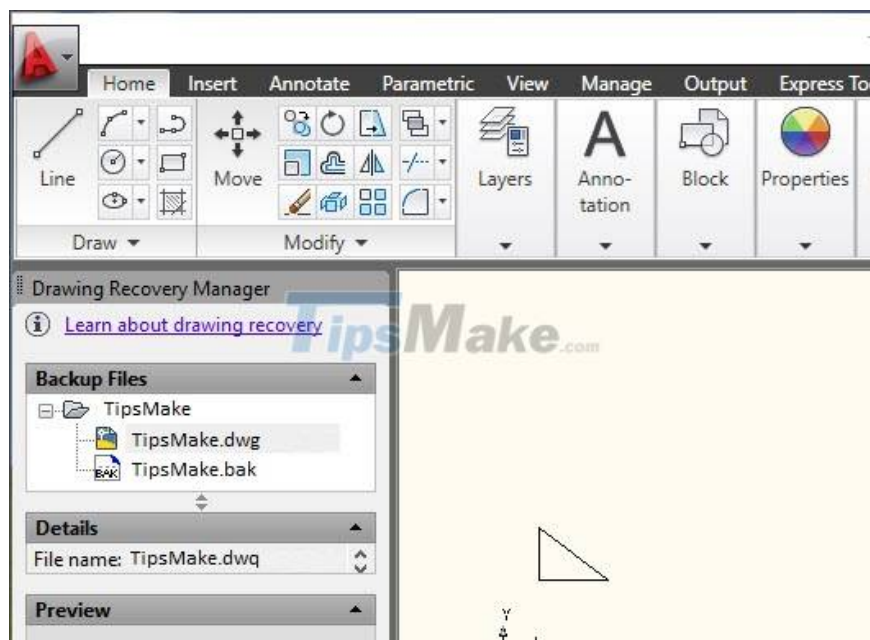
Home Insert Annotate Parametric View Manage Output Express To

Line
Move
Layers
Anno-tation
Block
Properties

Draw ▼
Modify ▼

Drawing Recovery Manager
Learn about drawing recovery

TipsMake.com

Backup Files
TipsMake
TipsMake.dwg
TipsMake.bak

Details
File name: TipsMake.dwg

Preview

Y